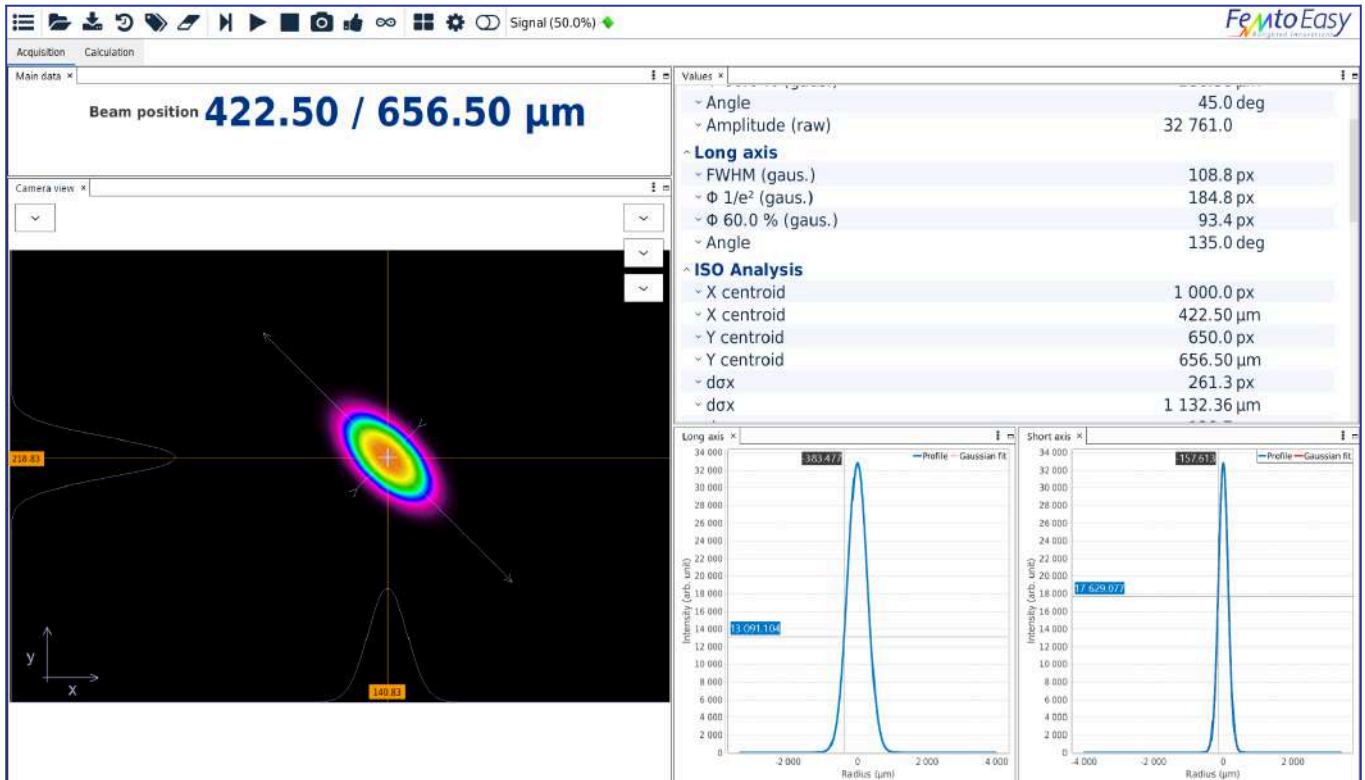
Signal (50.0%)

FemtoEasy

Acquisition Calculation

Main data ×

Beam position 422.50 / 656.50 µm

Camera view ×

218.83

140.83

y

x

Values ×

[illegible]

Angle 45.0 deg

Amplitude (raw) 32 761.0

Long axis

FWHM (gaus.) 108.8 px

Φ 1/e² (gaus.) 184.8 px

Φ 60.0 % (gaus.) 93.4 px

Angle 135.0 deg

ISO Analysis

X centroid 1 000.0 px

X centroid 422.50 µm

Y centroid 650.0 px

Y centroid 656.50 µm

dσx 261.3 px

dσx 1 132.36 µm

Long axis ×

-383.477

Profile Gaussian fit

13 091.104

Intensity (arb. unit)

34 000, 32 000, 30 000, 28 000, 26 000, 24 000, 22 000, 20 000, 18 000, 16 000, 14 000, 12 000, 10 000, 8 000, 6 000, 4 000, 2 000, 0

-2 000 0 2 000 4 000

Radius (µm)

Short axis ×

-157.613

Profile Gaussian fit

17 629.077

Intensity (arb. unit)

34 000, 32 000, 30 000, 28 000, 26 000, 24 000, 22 000, 20 000, 18 000, 16 000, 14 000, 12 000, 10 000, 8 000, 6 000, 4 000, 2 000, 0

-4 000 -2 000 0 2 000

Radius (µm)